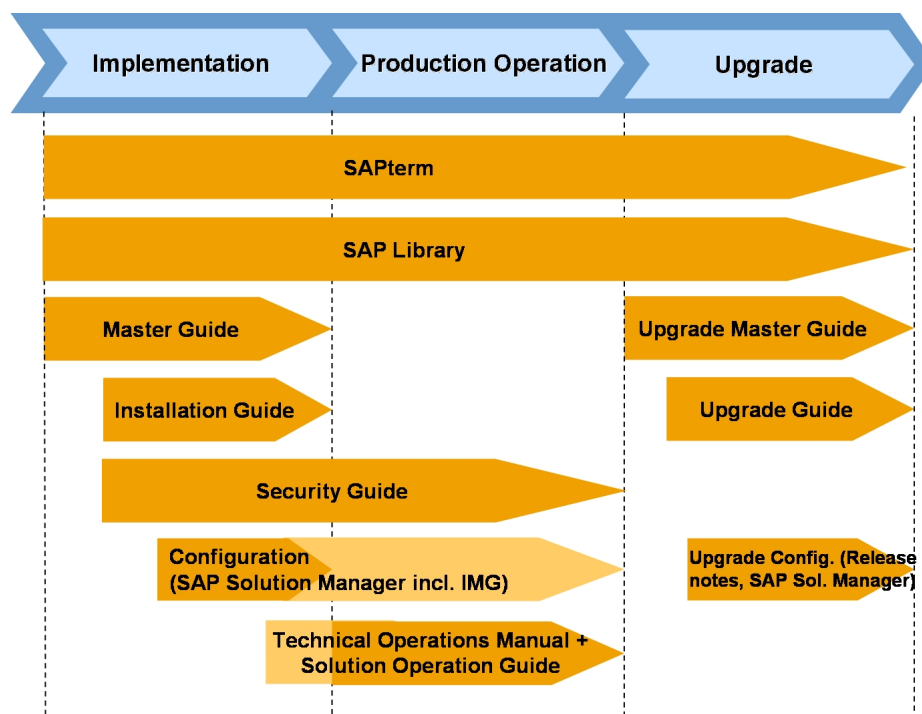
Implementation

Production Operation

Upgrade

SAPterm

SAP Library

Master Guide

Upgrade Master Guide

Installation Guide

Upgrade Guide

Security Guide

Configuration
(SAP Solution Manager incl. IMG)

Upgrade Config. (Release notes, SAP Sol. Manager)

Technical Operations Manual +
Solution Operation Guide